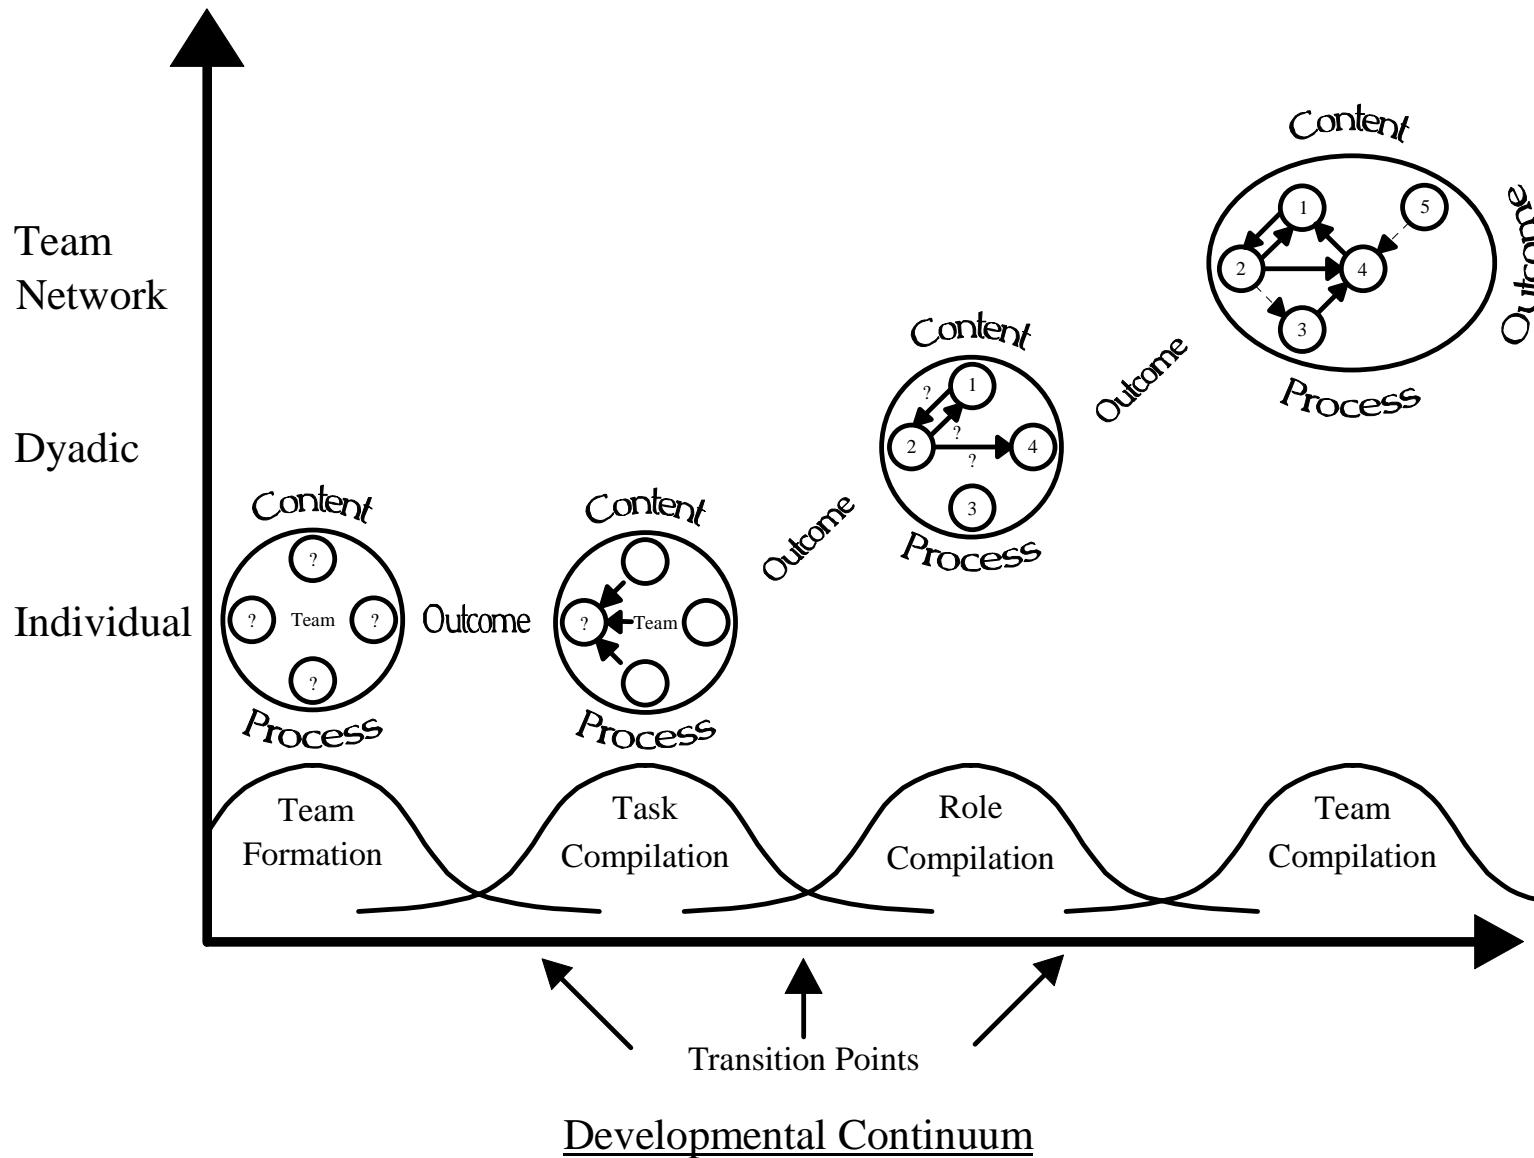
Team Network

Dyadic

Individual

Content
?
?
Team
?
?
Process

Outcome

Content
?
Team
Process

Outcome

Content
?
1
2
?
?
4
3
Process

Outcome

Content
1
5
2
4
3
Process

Outcome

Team Formation

Task Compilation

Role Compilation

Team Compilation

Transition Points

Developmental Continuum